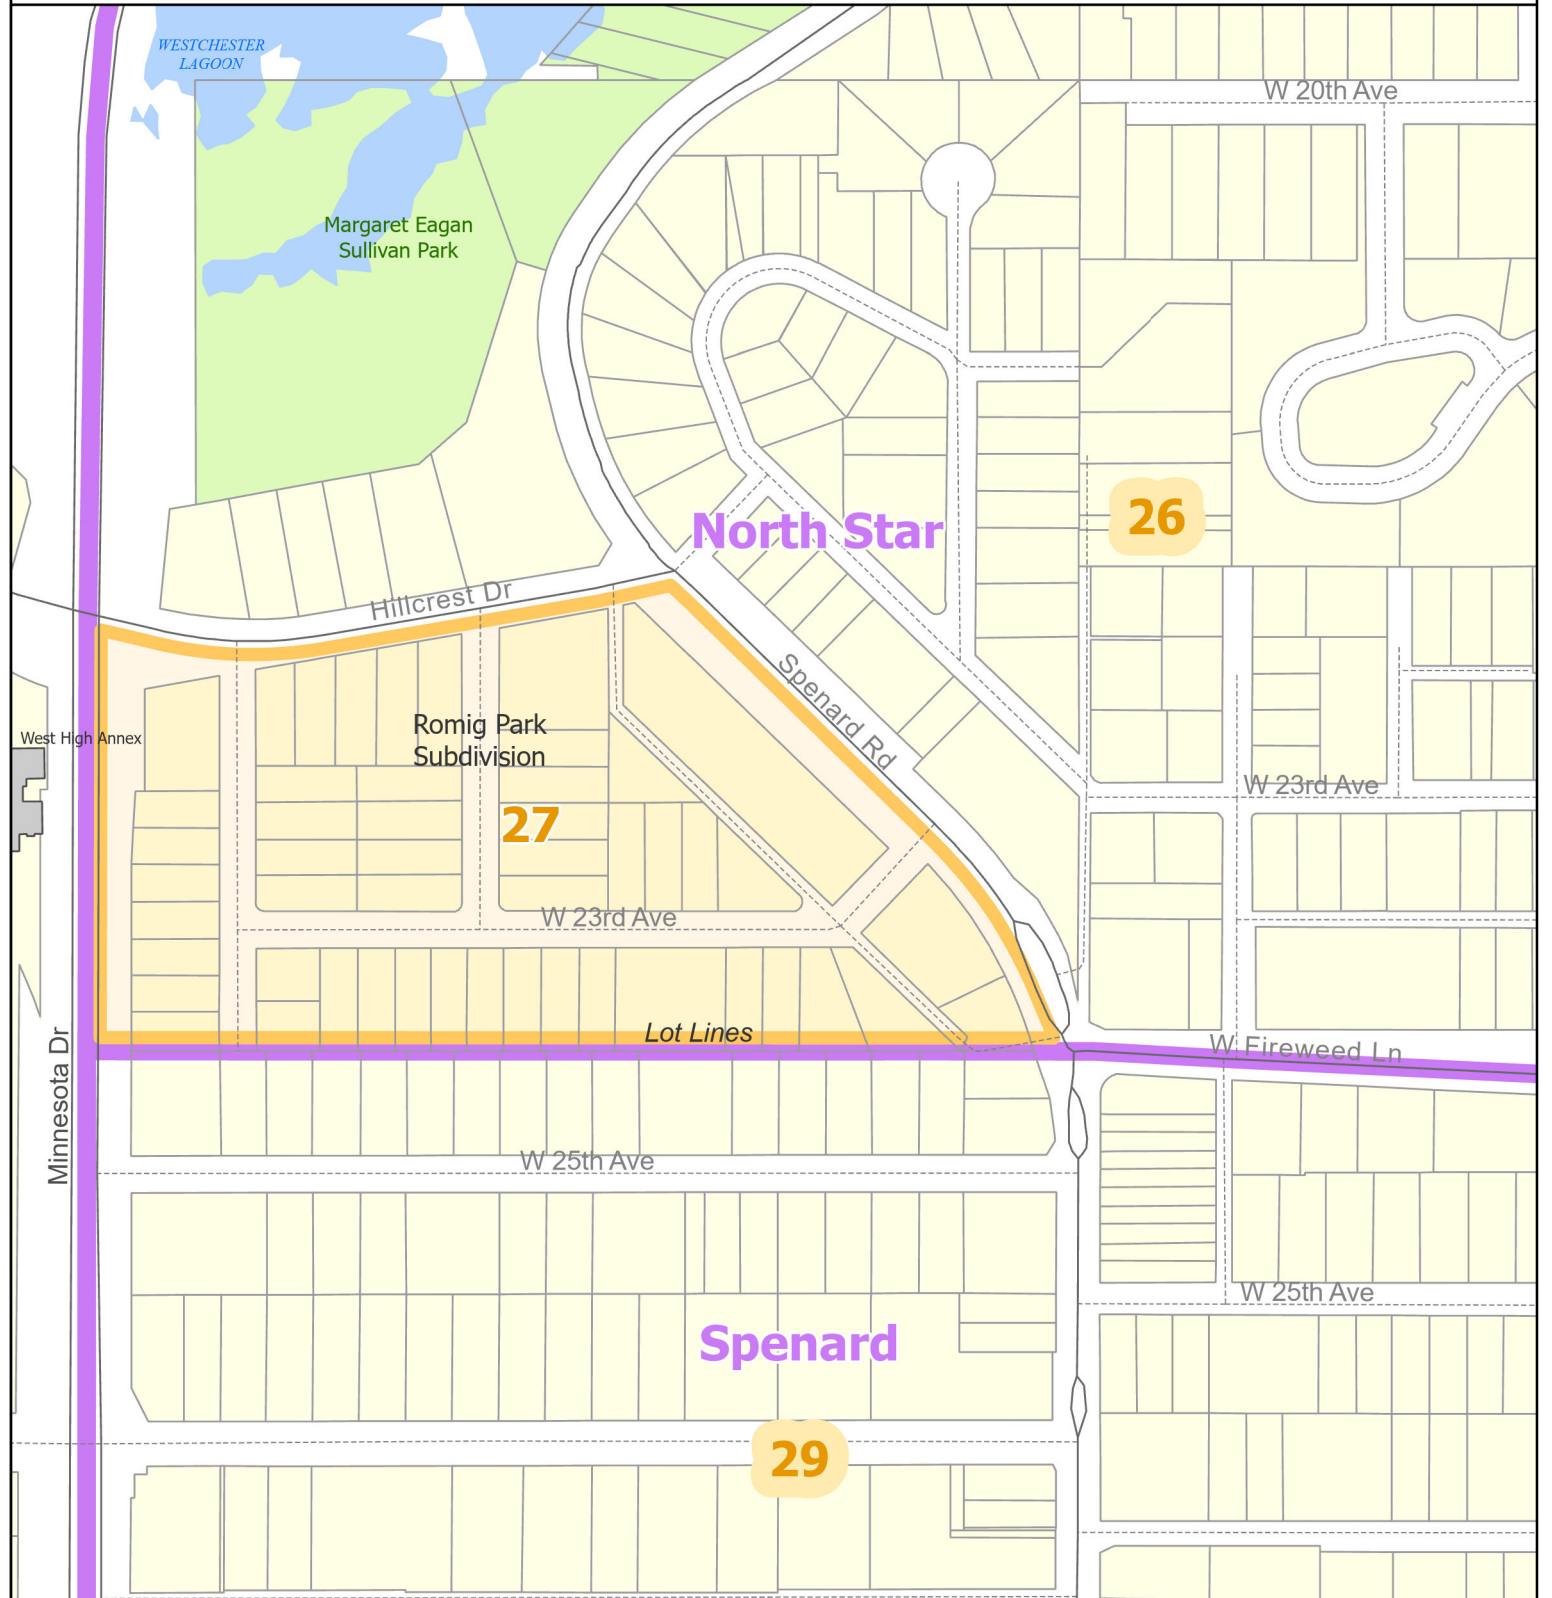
WESTCHESTER LAGOON

W 20th Ave

Margaret Eagan Sullivan Park

North Star

26

Hillcrest Dr

Spenard Rd

West High Annex

Romig Park Subdivision

27

W 23rd Ave

W 23rd Ave

Lot Lines

W Fireweed Ln

Minnesota Dr

W 25th Ave

W 25th Ave

Spenard

29